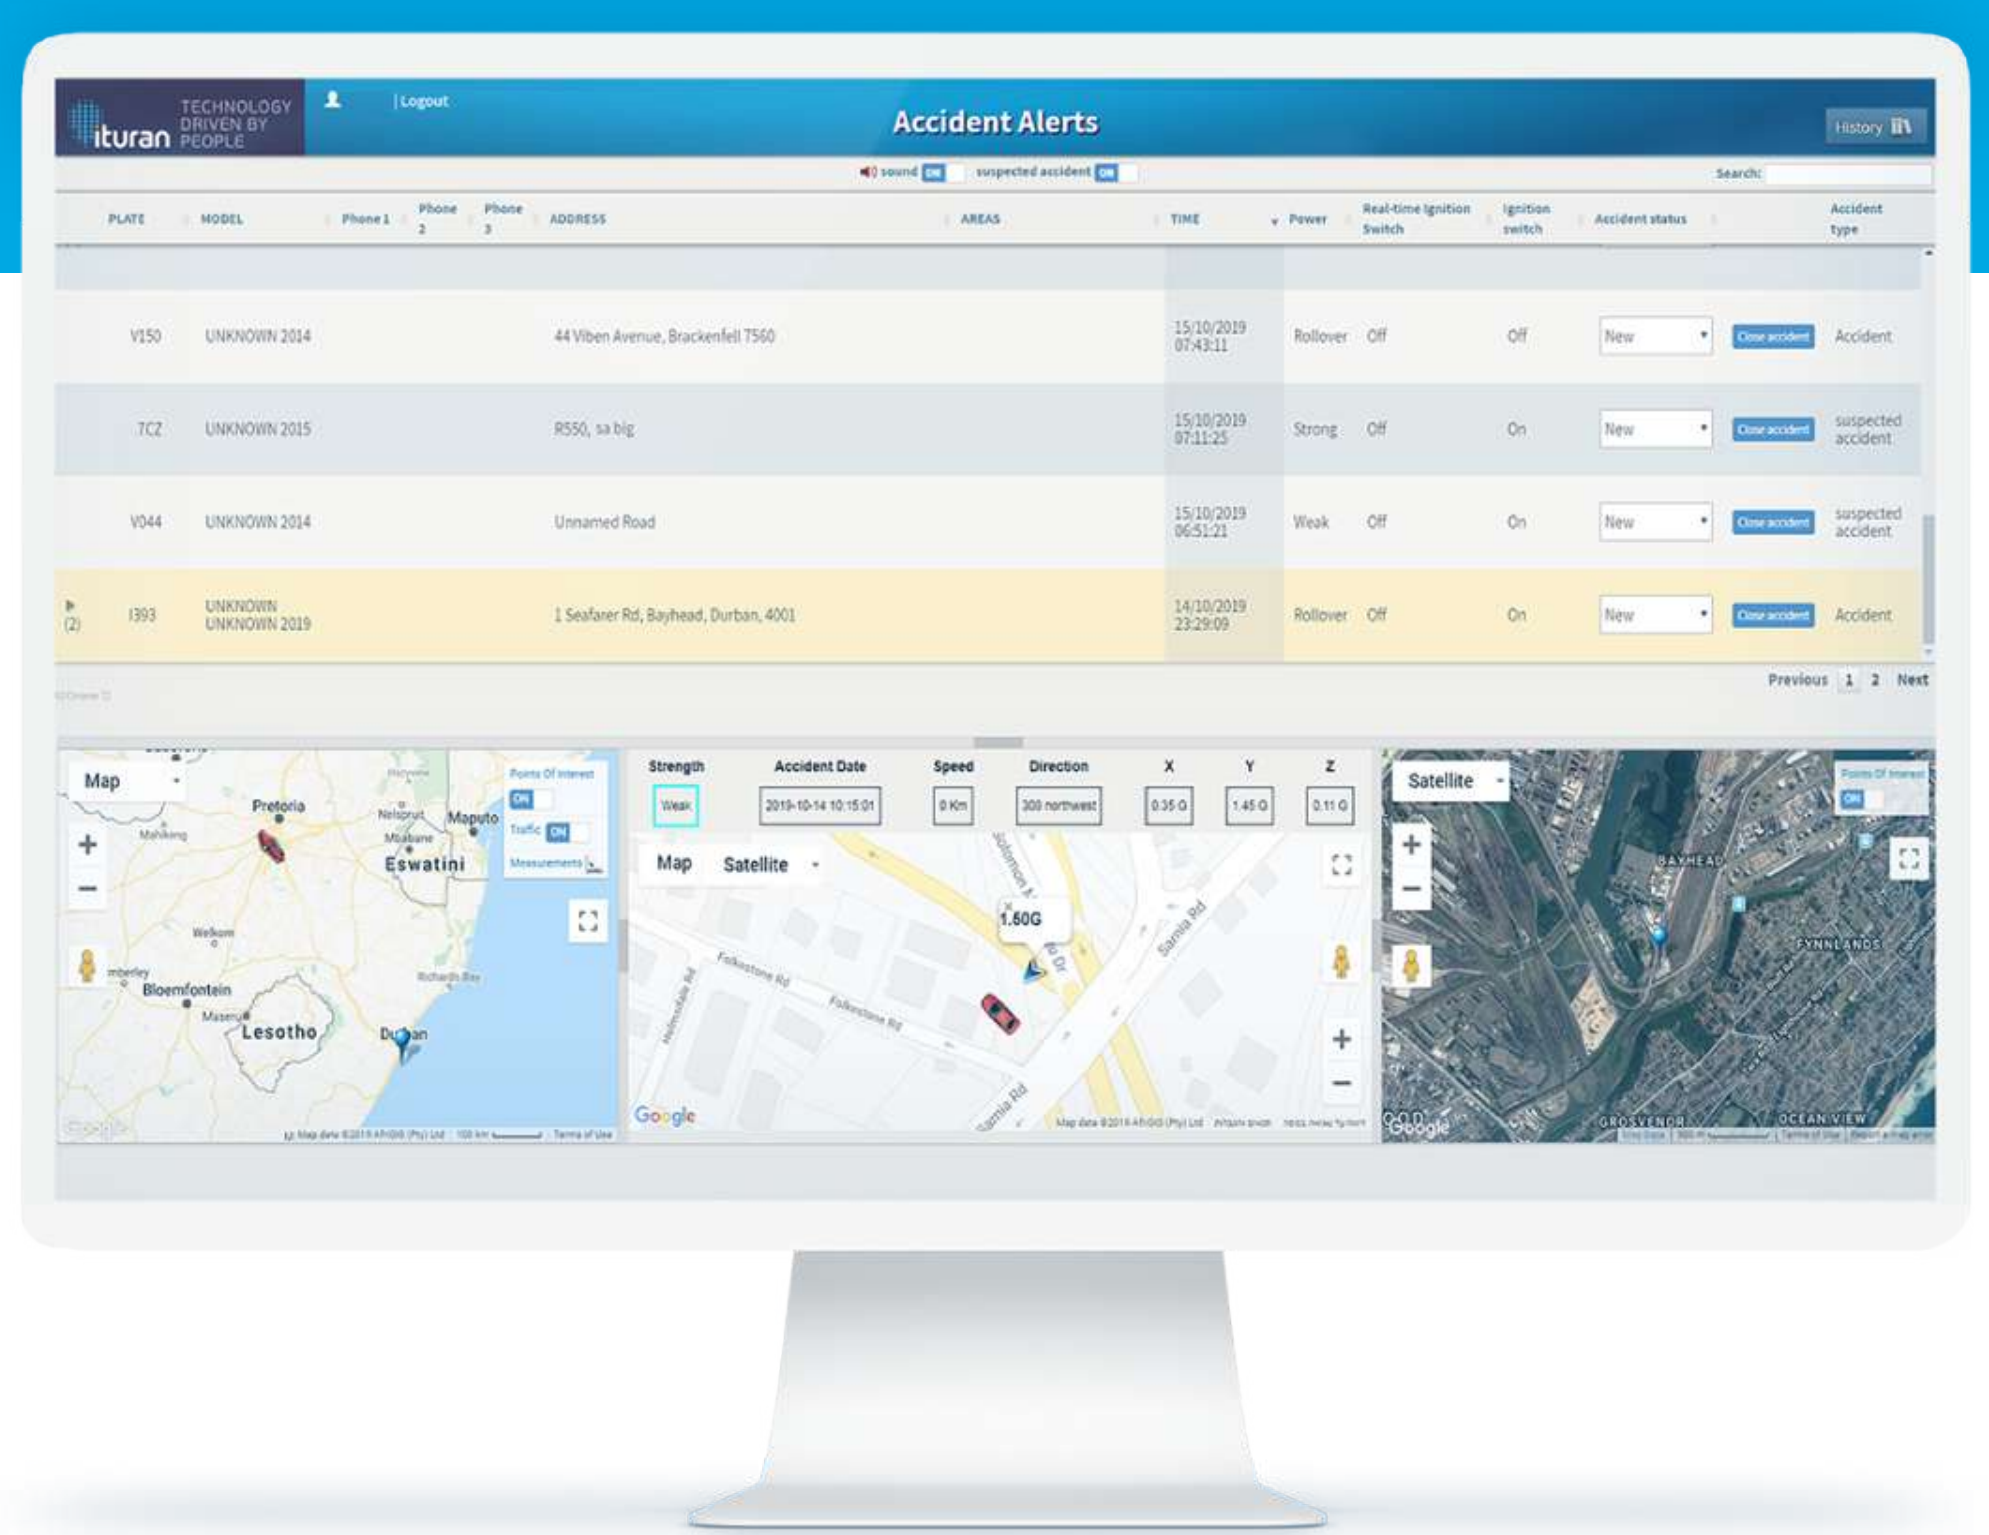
ituran TECHNOLOGY DRIVEN BY PEOPLE

| Logout

Accident Alerts

History

sound ON suspected accident ON

Search:

| PLATE | MODEL | Phone 1 | Phone 2 | Phone 3 | ADDRESS | AREAS | TIME | Power | Real-time Ignition Switch | Ignition switch | Accident status | | Accident type |
|---|---|---|---|---|---|---|---|---|---|---|---|---|---|
| V150 | UNKNOWN 2014 | | | | 44 Viben Avenue, Brackenfell 7560 | | 15/10/2019 07:43:11 | Rollover | Off | Off | New | Close accident | Accident |
| 7CZ | UNKNOWN 2015 | | | | R550, sa big | | 15/10/2019 07:11:25 | Strong | Off | On | New | Close accident | suspected accident |
| V044 | UNKNOWN 2014 | | | | Unnamed Road | | 15/10/2019 06:51:21 | Weak | Off | On | New | Close accident | suspected accident |
| (2) I393 | UNKNOWN UNKNOWN 2019 | | | | 1 Seafarer Rd, Bayhead, Durban, 4001 | | 14/10/2019 23:29:09 | Rollover | Off | On | New | Close accident | Accident |

Previous 1 2 Next

Map
Points Of Interest ON
Traffic ON
Measurements
Pretoria Mahikeng Nelspruit Maputo Mbabane Eswatini Welkom Kimberley Bloemfontein Maseru Lesotho Richards Bay Durban
Google Map data ©2019 AfriGIS (Pty) Ltd 100 km Terms of Use

| Strength | Accident Date | Speed | Direction | X | Y | Z |
|---|---|---|---|---|---|---|
| Weak | 2019-10-14 10:15:01 | 0 Km | 309 northwest | 0.35 G | 1.45 G | 0.11 G |

Map Satellite
1.50G
Folkestone Rd Folkestone Rd Solomon Sarnia Rd Sarnia Rd
Google Map data ©2019 AfriGIS (Pty) Ltd

Satellite
Points Of Interest ON
BAYHEAD FYNNLANDS GROSVENOR OCEAN VIEW
Google